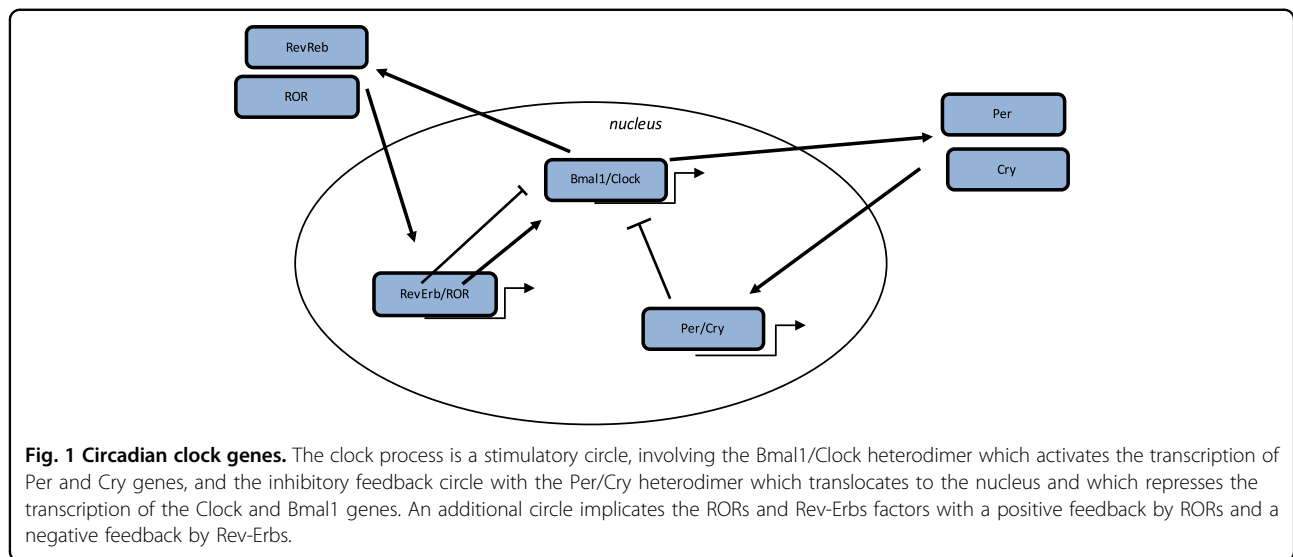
RevReb

ROR

nucleus

Per

Cry

Bmal1/Clock

RevErb/ROR

Per/Cry

**Fig. 1 Circadian clock genes.** The clock process is a stimulatory circle, involving the Bmal1/Clock heterodimer which activates the transcription of Per and Cry genes, and the inhibitory feedback circle with the Per/Cry heterodimer which translocates to the nucleus and which represses the transcription of the Clock and Bmal1 genes. An additional circle implicates the RORs and Rev-Erbs factors with a positive feedback by RORs and a negative feedback by Rev-Erbs.